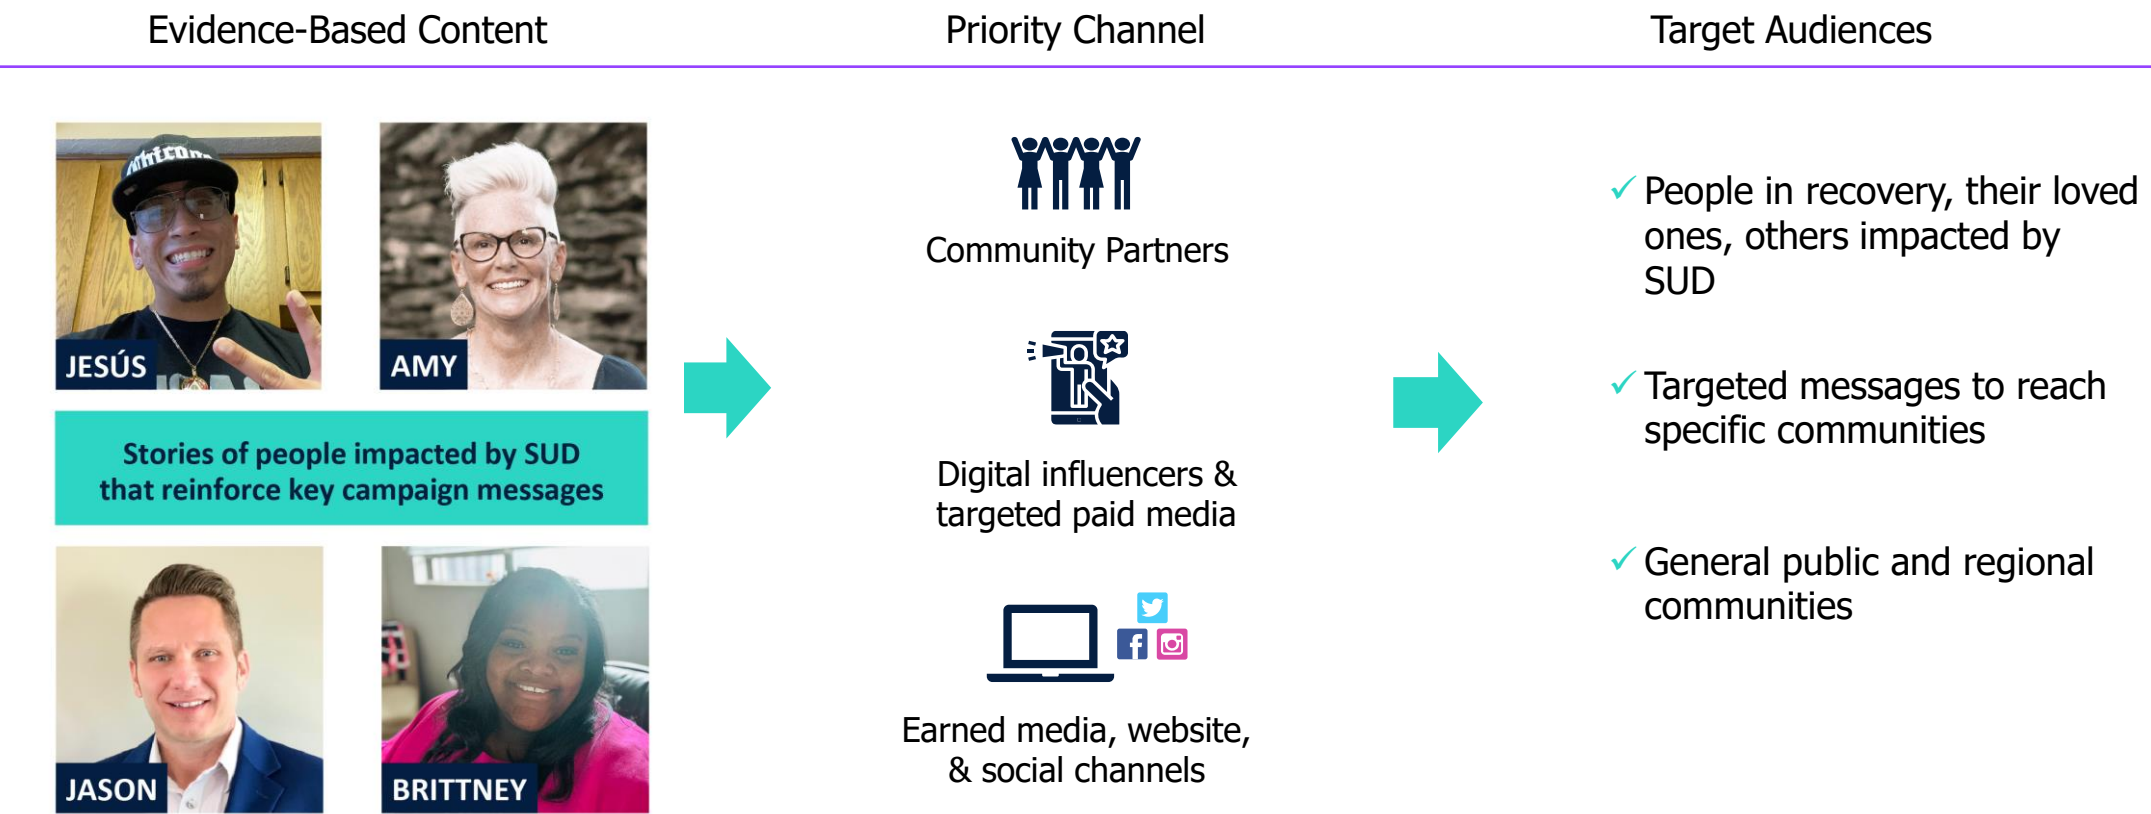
Evidence-Based Content

Priority Channel

Target Audiences

JESÚS

AMY

Stories of people impacted by SUD that reinforce key campaign messages

JASON

BRITTNEY

Community Partners

Digital influencers & targeted paid media

Earned media, website, & social channels

✓ People in recovery, their loved ones, others impacted by SUD

✓ Targeted messages to reach specific communities

✓ General public and regional communities